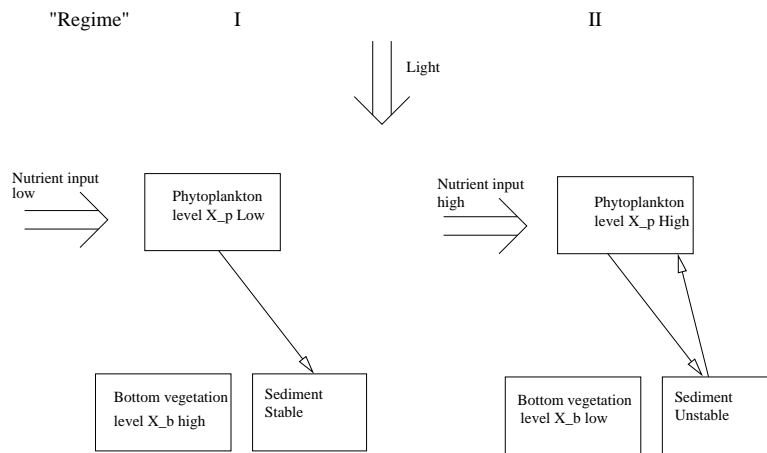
"Regime" I II

Light

Nutrient input low

Phytoplankton level X_p Low

Nutrient input high

Phytoplankton level X_p High

Bottom vegetation level X_b high

Sediment Stable

Bottom vegetation level X_b low

Sediment Unstable